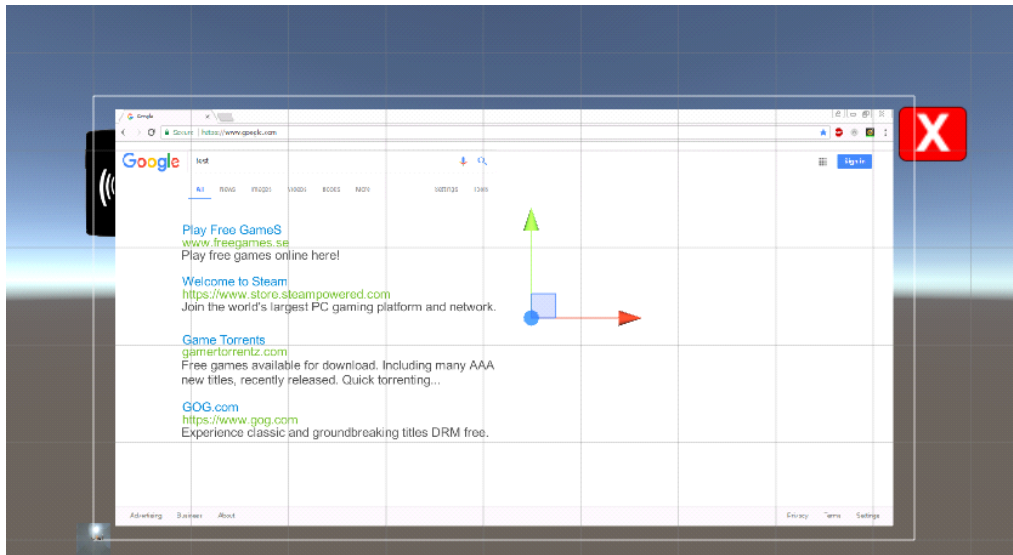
Google

Secure | https://www.google.com

Google test

All News Images Videos Books More Settings Tools

Sign in

Play Free GameS
www.freegames.se
Play free games online here!

Welcome to Steam
https://www.store.steampowered.com
Join the world's largest PC gaming platform and network.

Game Torrents
gamertorrentz.com
Free games available for download. Including many AAA new titles, recently released. Quick torrenting...

GOG.com
https://www.gog.com
Experience classic and groundbreaking titles DRM free.

Advertising Business About

Privacy Terms Settings

X